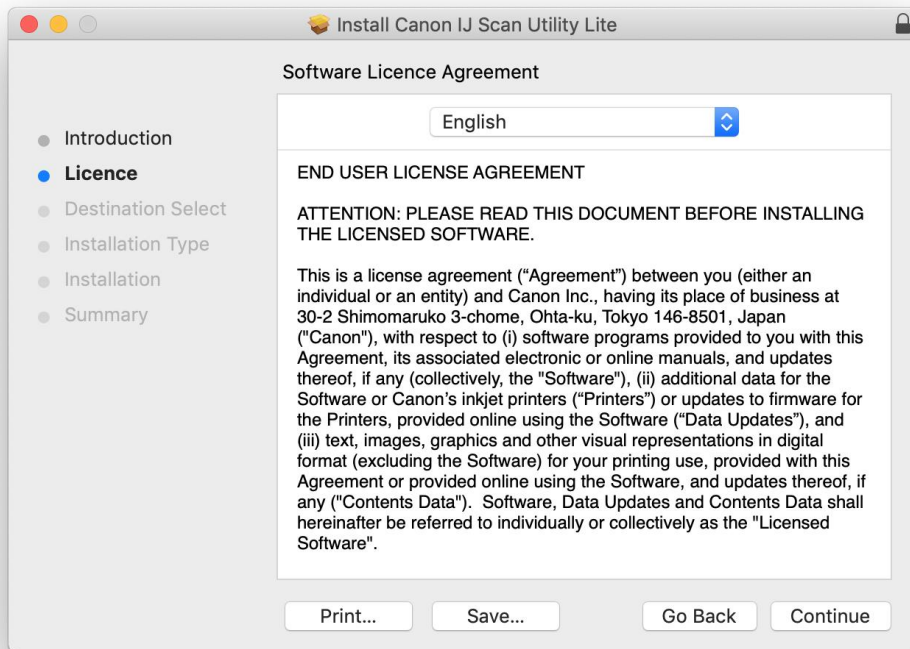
Install Canon IJ Scan Utility Lite

Software Licence Agreement

English

Introduction
Licence
Destination Select
Installation Type
Installation
Summary

END USER LICENSE AGREEMENT

ATTENTION: PLEASE READ THIS DOCUMENT BEFORE INSTALLING THE LICENSED SOFTWARE.

This is a license agreement ("Agreement") between you (either an individual or an entity) and Canon Inc., having its place of business at 30-2 Shimomaruko 3-chome, Ohta-ku, Tokyo 146-8501, Japan ("Canon"), with respect to (i) software programs provided to you with this Agreement, its associated electronic or online manuals, and updates thereof, if any (collectively, the "Software"), (ii) additional data for the Software or Canon's inkjet printers ("Printers") or updates to firmware for the Printers, provided online using the Software ("Data Updates"), and (iii) text, images, graphics and other visual representations in digital format (excluding the Software) for your printing use, provided with this Agreement or provided online using the Software, and updates thereof, if any ("Contents Data"). Software, Data Updates and Contents Data shall hereinafter be referred to individually or collectively as the "Licensed Software".

Print...
Save...
Go Back
Continue